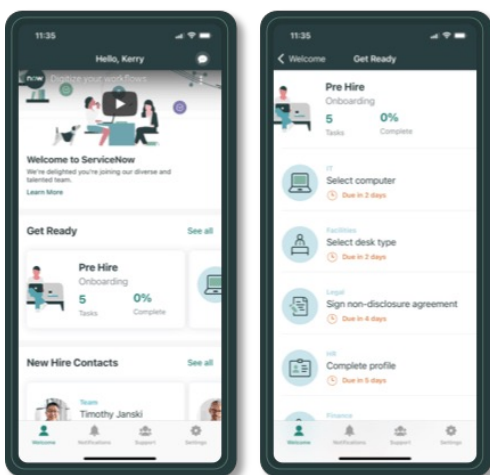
11:35

Hello, Kerry

now Digitize your workflows

Welcome to ServiceNow

We're delighted you're joining our diverse and talented team.

Learn More

Get Ready

See all

Pre Hire

Onboarding

5

Tasks

0%

Complete

New Hire Contacts

See all

Team

Timothy Janski

Welcome

Notifications

Support

Settings

11:35

Welcome

Get Ready

Pre Hire

Onboarding

5

Tasks

0%

Complete

IT

Select computer

Due in 2 days

Facilities

Select desk type

Due in 2 days

Legal

Sign non-disclosure agreement

Due in 4 days

HR

Complete profile

Due in 5 days

Finance

Welcome

Notifications

Support

Settings